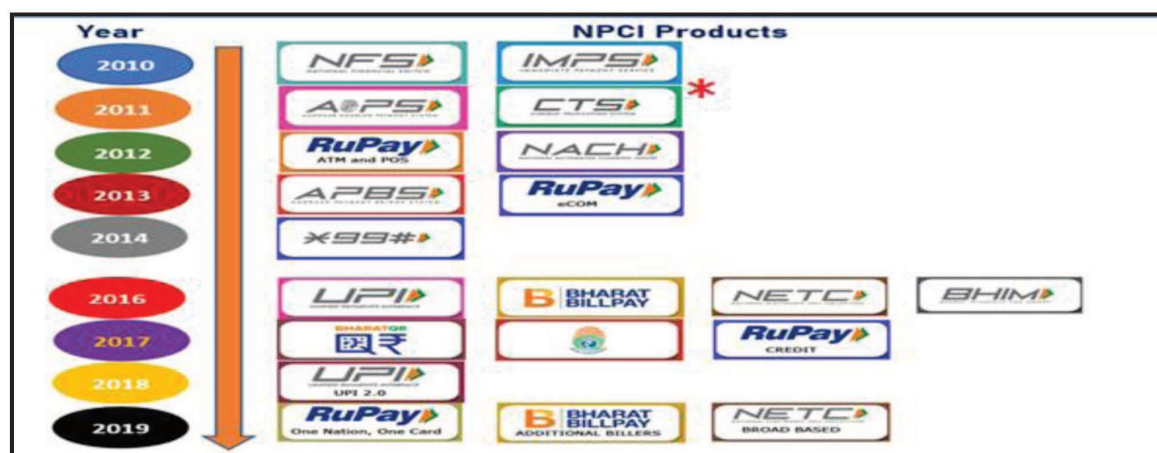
Year

NPCI Products

2010

NFS
NATIONAL FINANCIAL SWITCH

IMPS
IMMEDIATE PAYMENT SERVICE

*

2011

AePS
AADHAAR ENABLED PAYMENT SYSTEM

CTS
CHEQUE TRUNCATION SYSTEM

2012

RuPay
ATM and POS

NACH
NATIONAL AUTOMATED CLEARING HOUSE

2013

APBS
AADHAAR PAYMENT BRIDGE SYSTEM

RuPay
eCOM

2014

*99#

2016

UPI
UNIFIED PAYMENTS INTERFACE

BHARAT BILLPAY

NETC

BHIM

2017

BHARATQR

RuPay
CREDIT

2018

UPI
UNIFIED PAYMENTS INTERFACE
UPI 2.0

2019

RuPay
One Nation, One Card

BHARAT BILLPAY
ADDITIONAL BILLERS

NETC
BROAD BASED